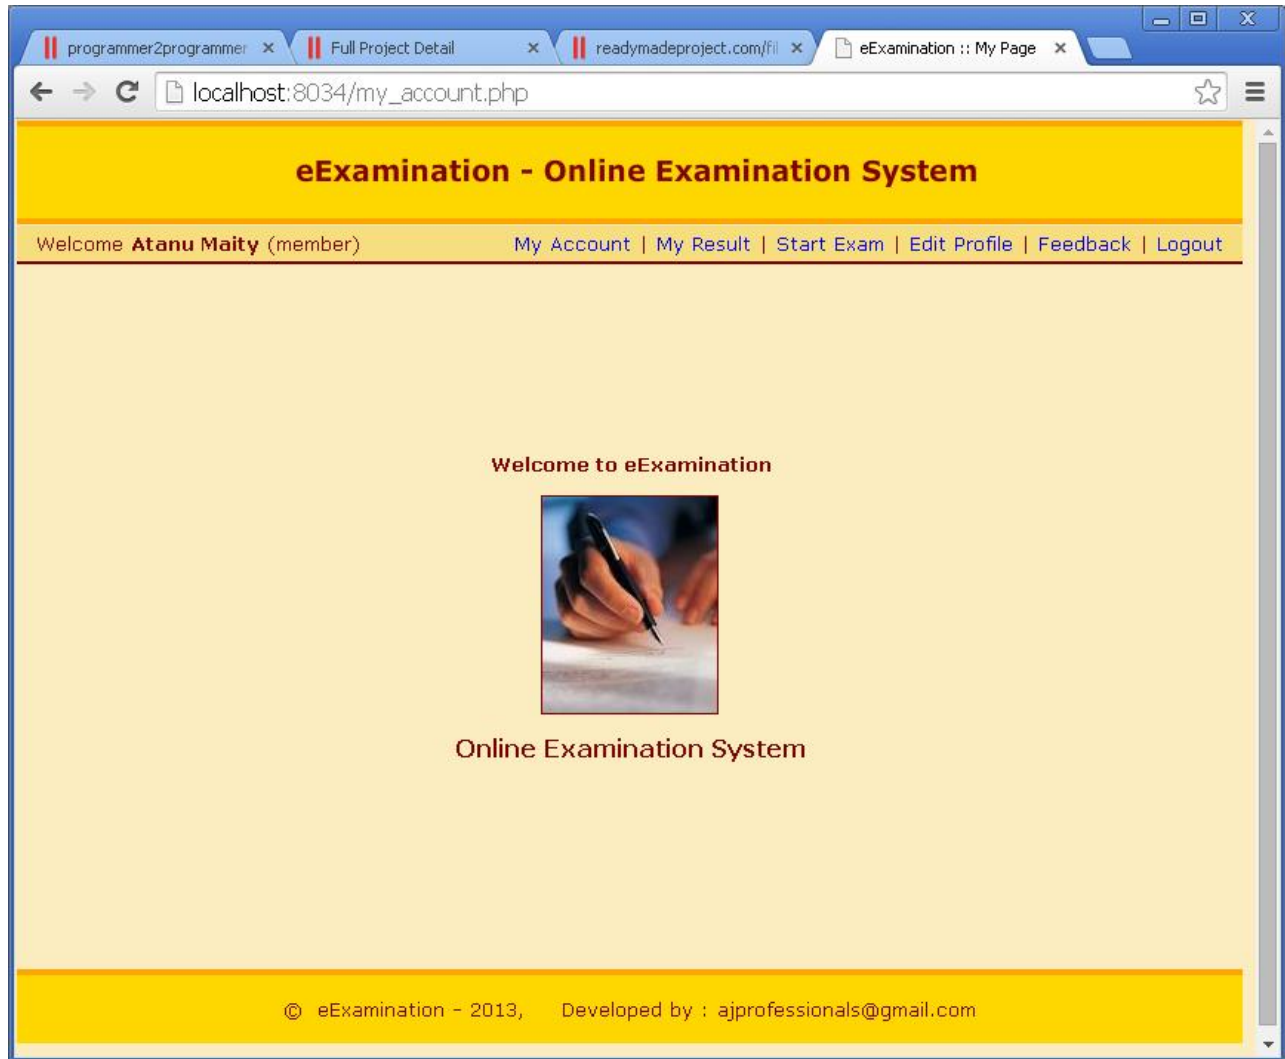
programmer2programmer ×
Full Project Detail ×
readymadeproject.com/fil ×
eExamination :: My Page ×

localhost:8034/my_account.php

eExamination - Online Examination System

Welcome **Atanu Maity** (member)

My Account | My Result | Start Exam | Edit Profile | Feedback | Logout

Welcome to eExamination

Online Examination System

© eExamination - 2013, Developed by : ajprofessionals@gmail.com